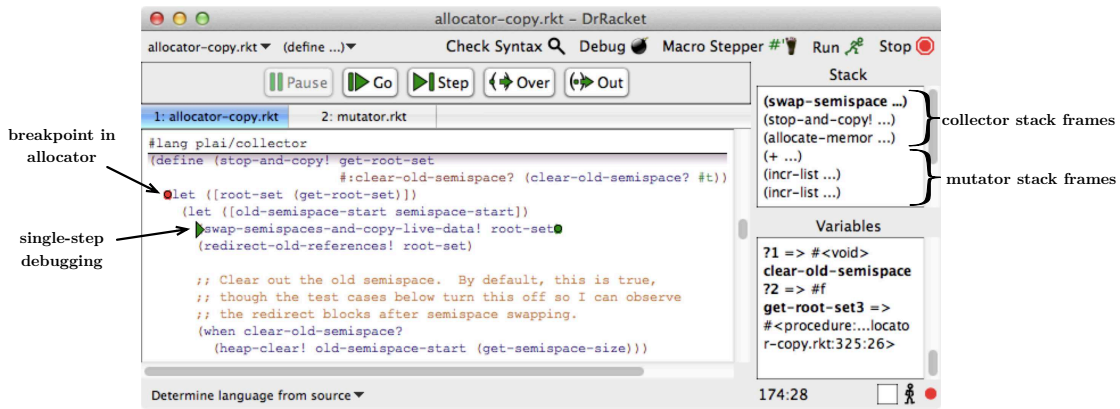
allocator-copy.rkt - DrRacket

allocator-copy.rkt▾ (define ...)▾ Check Syntax Debug Macro Stepper Run Stop

Pause Go Step Over Out

1: allocator-copy.rkt 2: mutator.rkt

#lang plai/collector
(define (stop-and-copy! get-root-set
#:clear-old-semispace? (clear-old-semispace? #t))
(let ([root-set (get-root-set)])
(let ([old-semispace-start semispace-start])
(swap-semispaces-and-copy-live-data! root-set)
(redirect-old-references! root-set)

;; Clear out the old semispace. By default, this is true,
;; though the test cases below turn this off so I can observe
;; the redirect blocks after semispace swapping.
(when clear-old-semispace?
(heap-clear! old-semispace-start (get-semispace-size)))

Determine language from source▾

breakpoint in allocator

single-step debugging

Stack

(swap-semispace ...)
(stop-and-copy! ...)
(allocate-memor ...)
(+ ...)
(incr-list ...)
(incr-list ...)

collector stack frames

mutator stack frames

Variables

?1 => #<void>
clear-old-semispace
?2 => #f
get-root-set3 =>
#<procedure:...locator-copy.rkt:325:26>

174:28